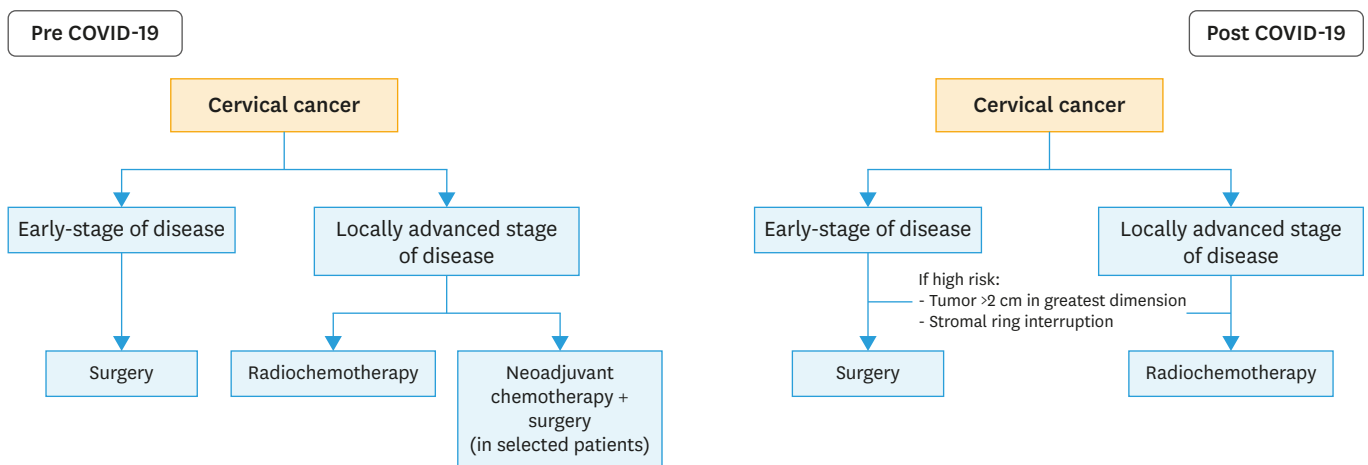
Pre COVID-19

Cervical cancer

Early-stage of disease

Locally advanced stage of disease

Surgery

Radiochemotherapy

Neoadjuvant chemotherapy + surgery (in selected patients)

Post COVID-19

Cervical cancer

Early-stage of disease

Locally advanced stage of disease

If high risk:
- Tumor >2 cm in greatest dimension
- Stromal ring interruption

Surgery

Radiochemotherapy